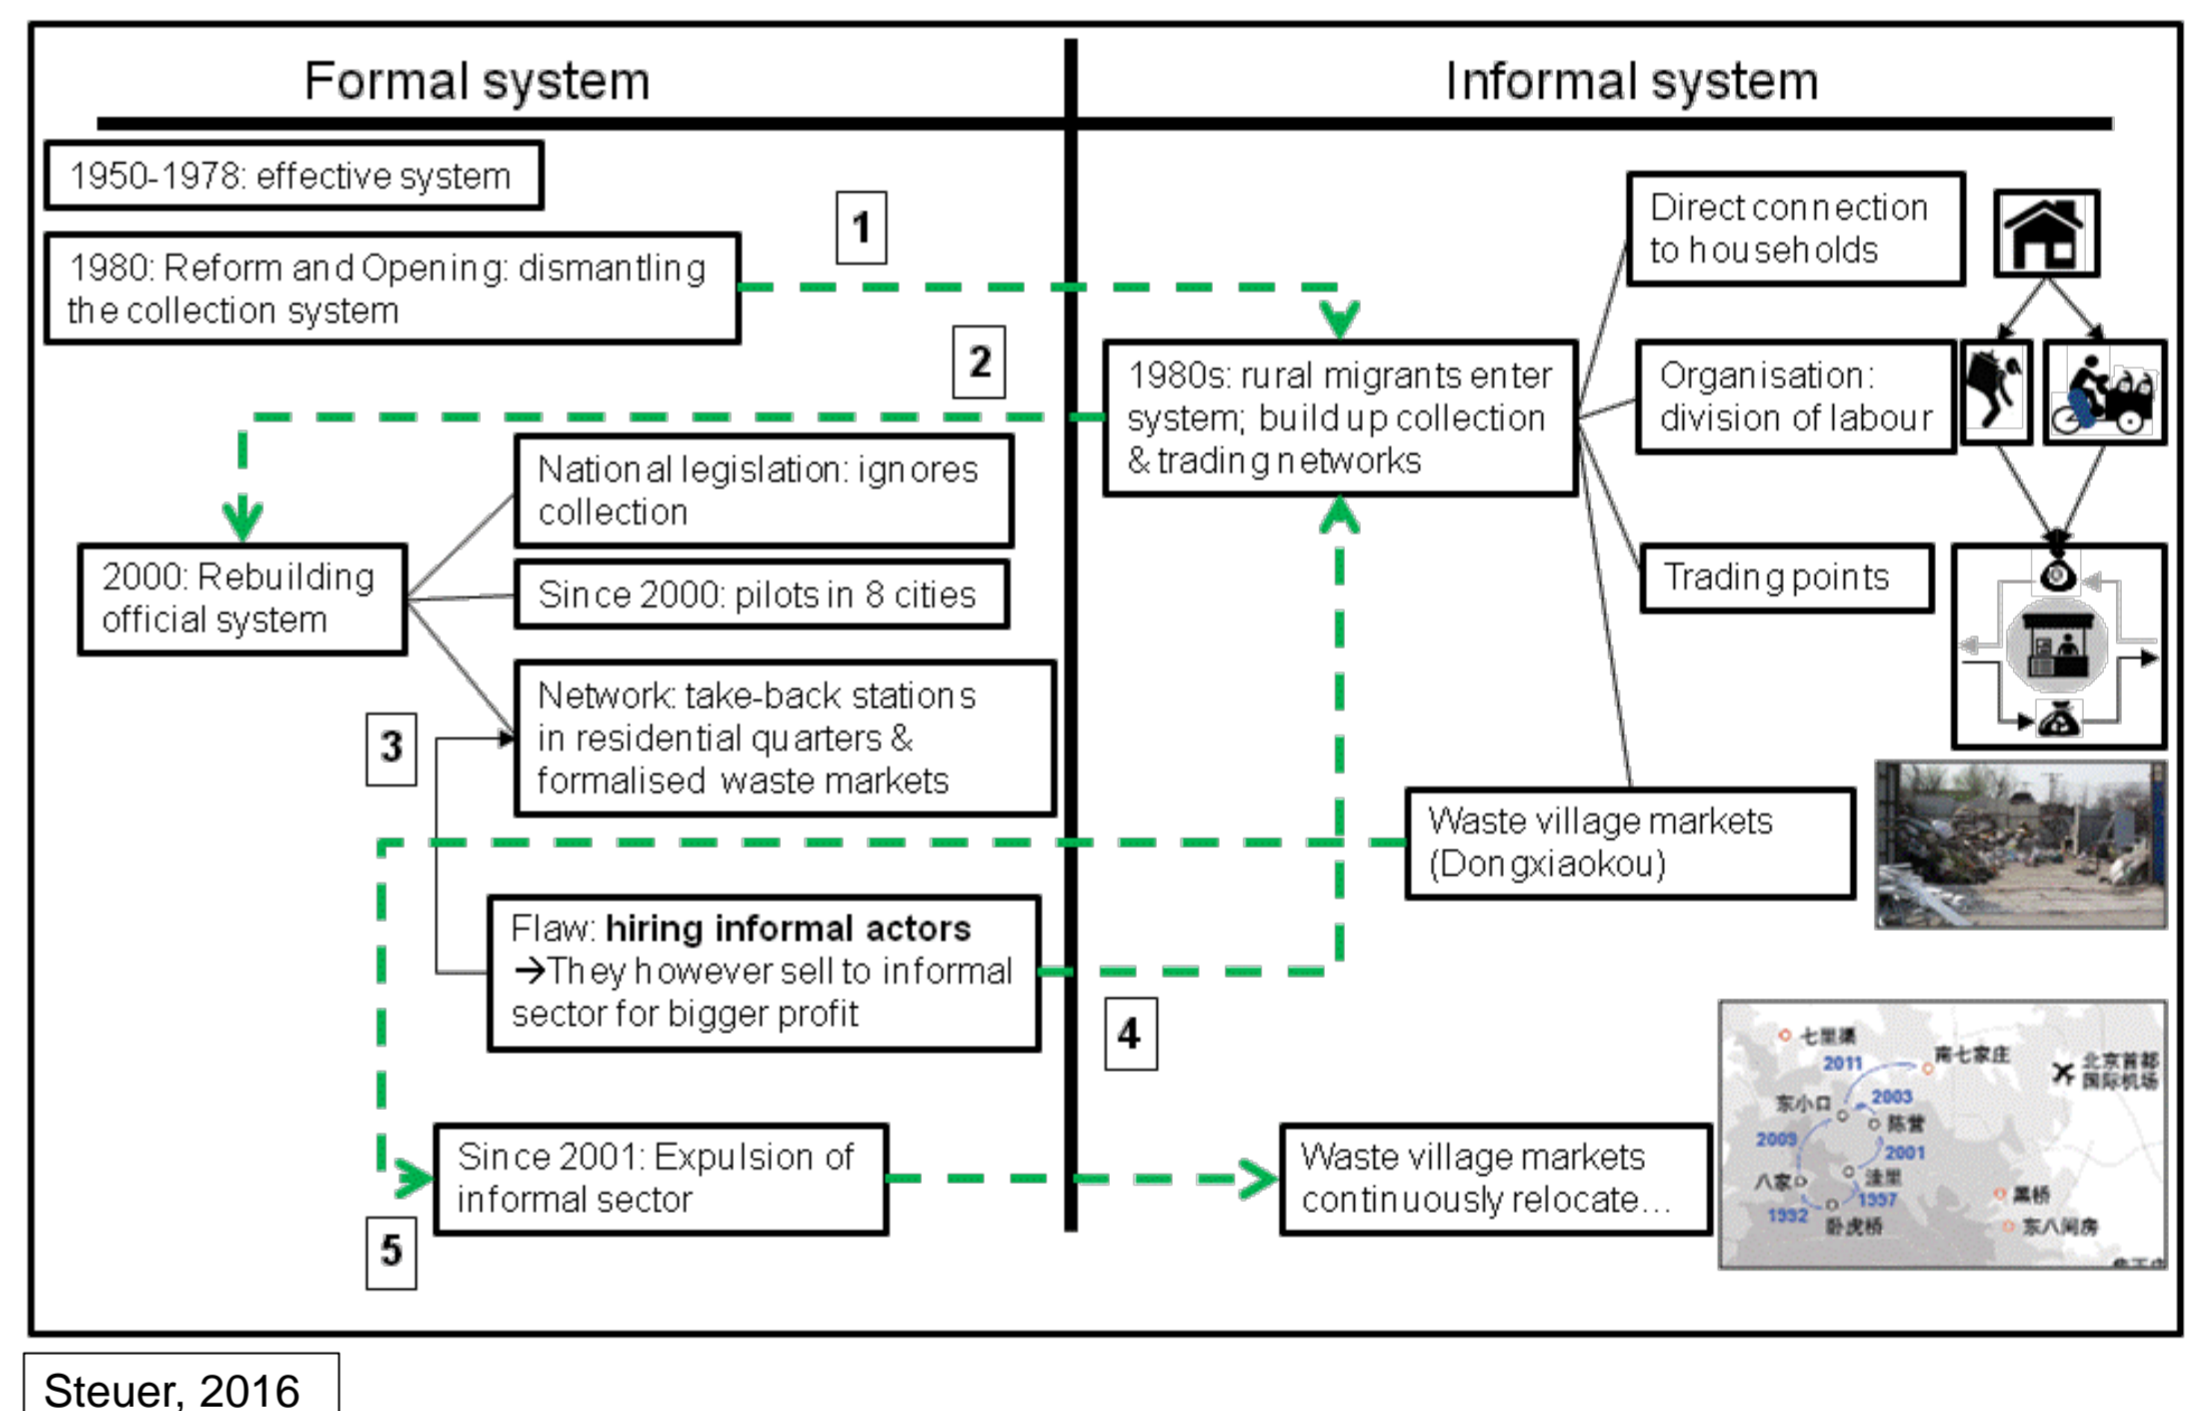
Formal system

Informal system

1950-1978: effective system

1980: Reform and Opening: dismantling the collection system

1

2

1980s: rural migrants enter system; build up collection & trading networks

Direct connection to households

Organisation: division of labour

Trading points

National legislation: ignores collection

2000: Rebuilding official system

Since 2000: pilots in 8 cities

Network: take-back stations in residential quarters & formalised waste markets

3

Waste village markets (Dongxiaokou)

Flaw: **hiring informal actors** →They however sell to informal sector for bigger profit

4

七里渠

2011

南七家庄

北京首都国际机场

东小口

2003

陈营

2009

2001

八家

洼里

1997

1992

卧虎桥

黑桥

东八间房

Since 2001: Expulsion of informal sector

Waste village markets continuously relocate…

5

Steuer, 2016